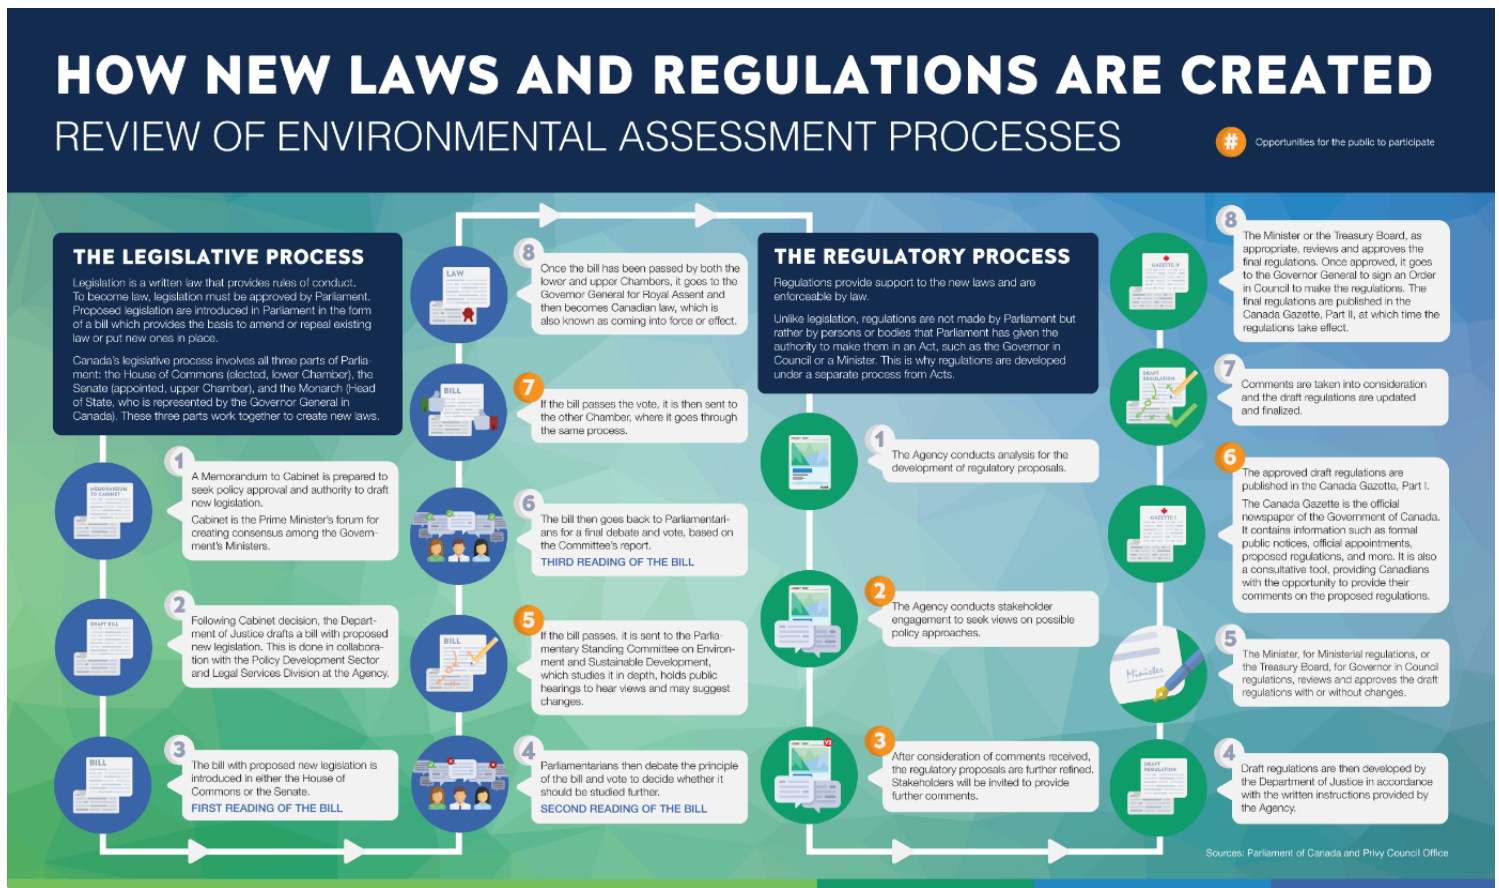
HOW NEW LAWS AND REGULATIONS ARE CREATED

REVIEW OF ENVIRONMENTAL ASSESSMENT PROCESSES

# Opportunities for the public to participate

THE LEGISLATIVE PROCESS

Legislation is a written law that provides rules of conduct. To become law, legislation must be approved by Parliament. Proposed legislation are introduced in Parliament in the form of a bill which provides the basis to amend or repeal existing law or put new ones in place.

Canada's legislative process involves all three parts of Parliament: the House of Commons (elected, lower Chamber), the Senate (appointed, upper Chamber), and the Monarch (Head of State, who is represented by the Governor General in Canada). These three parts work together to create new laws.

MEMORANDUM TO CABINET

1 A Memorandum to Cabinet is prepared to seek policy approval and authority to draft new legislation.

Cabinet is the Prime Minister's forum for creating consensus among the Government's Ministers.

DRAFT BILL

2 Following Cabinet decision, the Department of Justice drafts a bill with proposed new legislation. This is done in collaboration with the Policy Development Sector and Legal Services Division at the Agency.

BILL

3 The bill with proposed new legislation is introduced in either the House of Commons or the Senate.
FIRST READING OF THE BILL

4 Parliamentarians then debate the principle of the bill and vote to decide whether it should be studied further.
SECOND READING OF THE BILL

BILL

5 If the bill passes, it is sent to the Parliamentary Standing Committee on Environment and Sustainable Development, which studies it in depth, holds public hearings to hear views and may suggest changes.

6 The bill then goes back to Parliamentarians for a final debate and vote, based on the Committee's report.
THIRD READING OF THE BILL

BILL

7 If the bill passes the vote, it is then sent to the other Chamber, where it goes through the same process.

LAW

8 Once the bill has been passed by both the lower and upper Chambers, it goes to the Governor General for Royal Assent and then becomes Canadian law, which is also known as coming into force or effect.

THE REGULATORY PROCESS

Regulations provide support to the new laws and are enforceable by law.

Unlike legislation, regulations are not made by Parliament but rather by persons or bodies that Parliament has given the authority to make them in an Act, such as the Governor in Council or a Minister. This is why regulations are developed under a separate process from Acts.

1 The Agency conducts analysis for the development of regulatory proposals.

2 The Agency conducts stakeholder engagement to seek views on possible policy approaches.

3 After consideration of comments received, the regulatory proposals are further refined. Stakeholders will be invited to provide further comments.

DRAFT REGULATION

4 Draft regulations are then developed by the Department of Justice in accordance with the written instructions provided by the Agency.

Minister

5 The Minister, for Ministerial regulations, or the Treasury Board, for Governor in Council regulations, reviews and approves the draft regulations with or without changes.

GAZETTE I

6 The approved draft regulations are published in the Canada Gazette, Part I.

The Canada Gazette is the official newspaper of the Government of Canada. It contains information such as formal public notices, official appointments, proposed regulations, and more. It is also a consultative tool, providing Canadians with the opportunity to provide their comments on the proposed regulations.

DRAFT REGULATION

7 Comments are taken into consideration and the draft regulations are updated and finalized.

GAZETTE II

8 The Minister or the Treasury Board, as appropriate, reviews and approves the final regulations. Once approved, it goes to the Governor General to sign an Order in Council to make the regulations. The final regulations are published in the Canada Gazette, Part II, at which time the regulations take effect.

Sources: Parliament of Canada and Privy Council Office